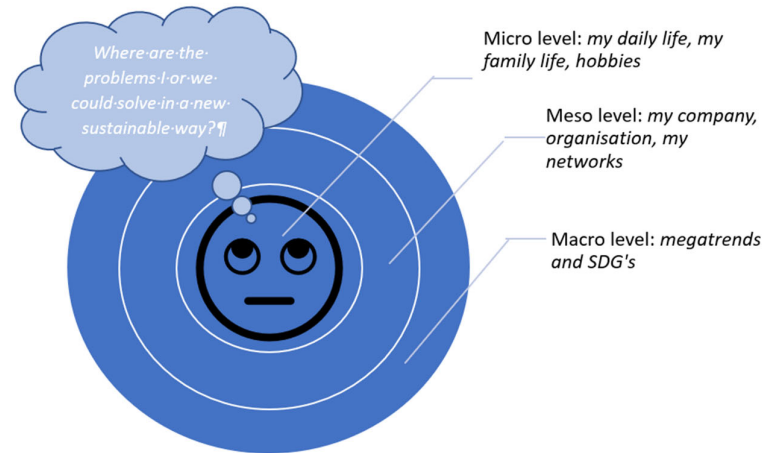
Where·are·the·problems·I·or·we·could·solve·in·a·new·sustainable·way?¶

Micro level: *my daily life, my family life, hobbies*

Meso level: *my company, organisation, my networks*

Macro level: *megatrends and SDG's*